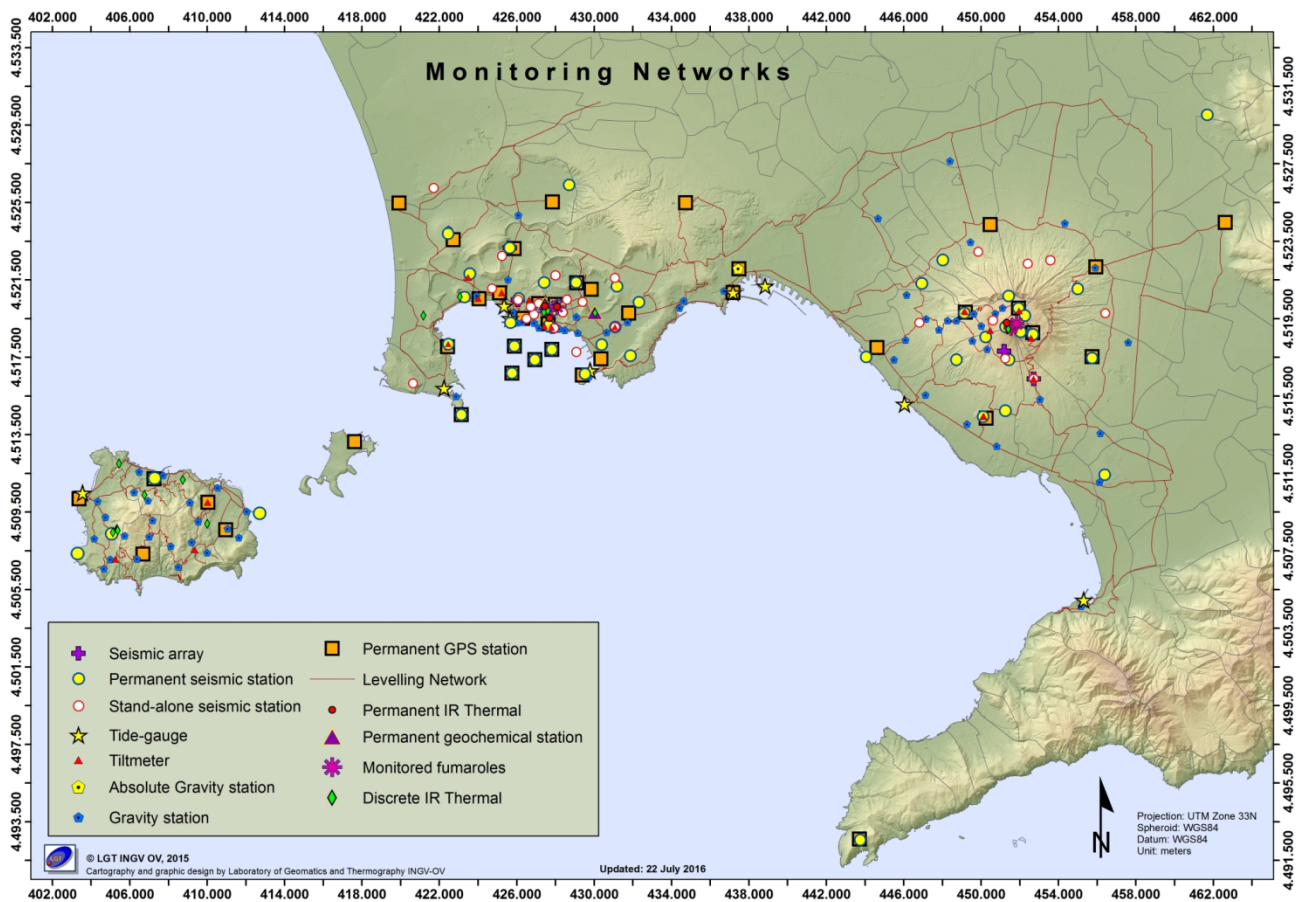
402.000 406.000 410.000 414.000 418.000 422.000 426.000 430.000 434.000 438.000 442.000 446.000 450.000 454.000 458.000 462.000

Monitoring Networks

4.533.500
4.529.500
4.525.500
4.521.500
4.517.500
4.513.500
4.509.500
4.505.500
4.501.500
4.497.500
4.493.500

4.531.500
4.527.500
4.523.500
4.519.500
4.515.500
4.511.500
4.507.500
4.503.500
4.499.500
4.495.500
4.491.500

Seismic array
Permanent seismic station
Stand-alone seismic station
Tide-gauge
Tiltmeter
Absolute Gravity station
Gravity station
Permanent GPS station
Levelling Network
Permanent IR Thermal
Permanent geochemical station
Monitored fumaroles
Discrete IR Thermal

N

Projection: UTM Zone 33N
Spheroid: WGS84
Datum: WGS84
Unit: meters

© LGT INGV OV, 2015
Cartography and graphic design by Laboratory of Geomatics and Thermography INGV-OV

Updated: 22 July 2016

402.000 406.000 410.000 414.000 418.000 422.000 426.000 430.000 434.000 438.000 442.000 446.000 450.000 454.000 458.000 462.000